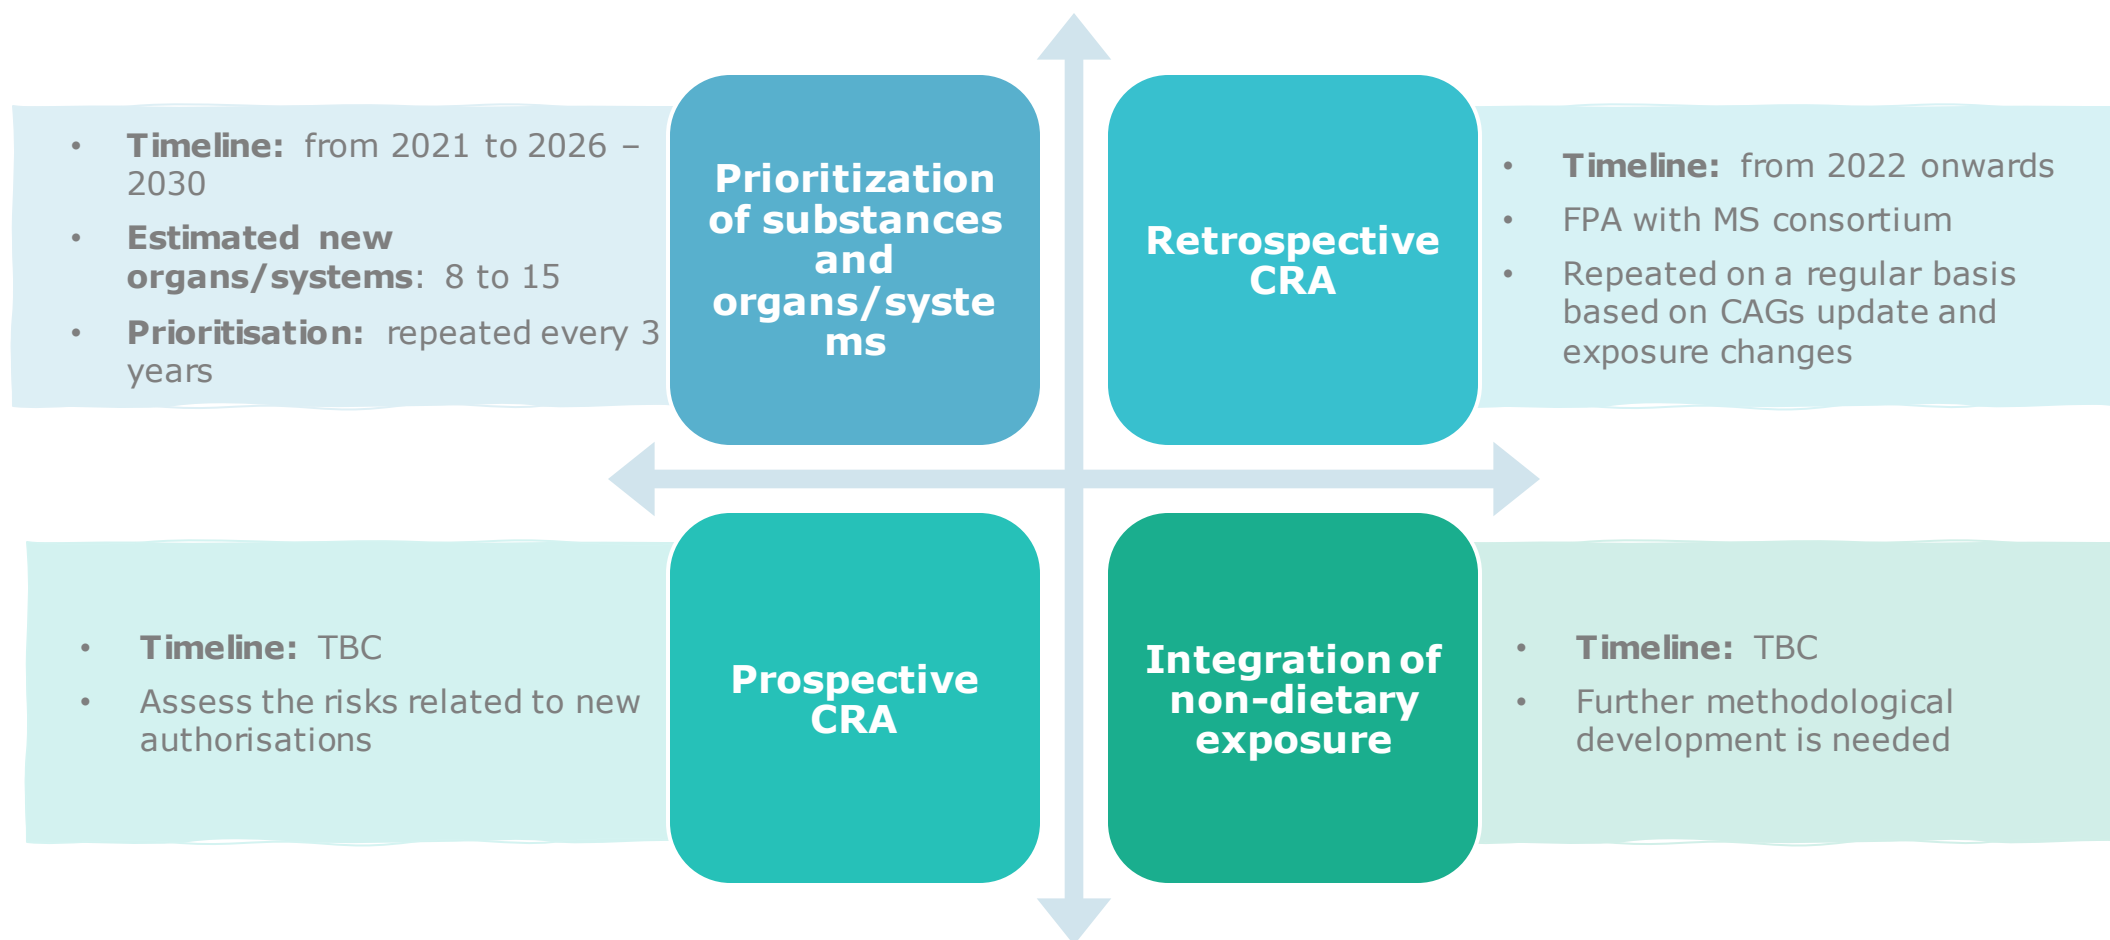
- **Timeline:** from 2021 to 2026 – 2030
- **Estimated new organs/systems:** 8 to 15
- **Prioritisation:** repeated every 3 years

Prioritization of substances and organs/systems

Retrospective CRA

- **Timeline:** from 2022 onwards
- FPA with MS consortium
- Repeated on a regular basis based on CAGs update and exposure changes

- **Timeline:** TBC
- Assess the risks related to new authorisations

Prospective CRA

Integration of non-dietary exposure

- **Timeline:** TBC
- Further methodological development is needed